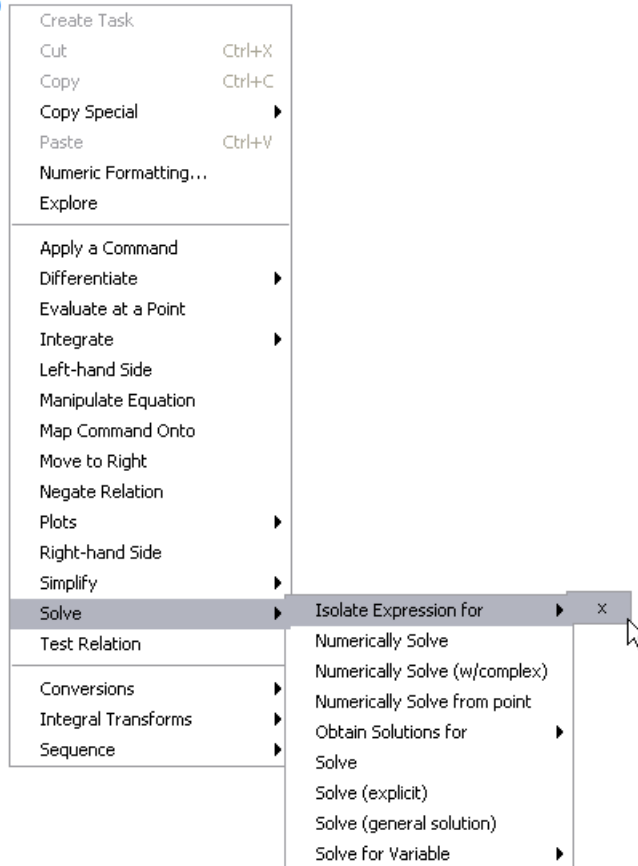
Create Task
Cut Ctrl+X
Copy Ctrl+C
Copy Special
Paste Ctrl+V
Numeric Formatting...
Explore

Apply a Command
Differentiate
Evaluate at a Point
Integrate
Left-hand Side
Manipulate Equation
Map Command Onto
Move to Right
Negate Relation
Plots
Right-hand Side
Simplify
Solve
Test Relation

Conversions
Integral Transforms
Sequence

Isolate Expression for
Numerically Solve
Numerically Solve (w/complex)
Numerically Solve from point
Obtain Solutions for
Solve
Solve (explicit)
Solve (general solution)
Solve for Variable

x